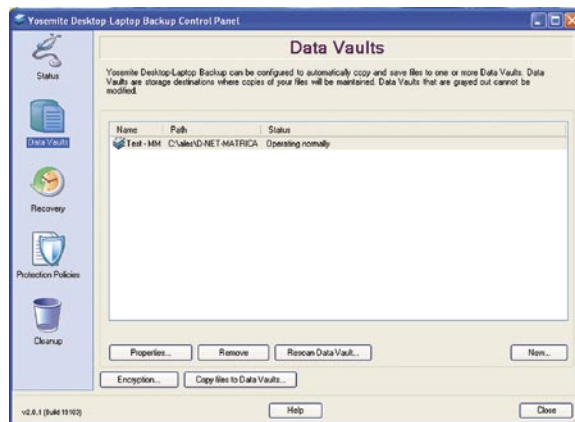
Yosemite Desktop Laptop Backup Control Panel

Status

Data Vaults

Recovery

Protection Policies

Cleanup

Data Vaults

Yosemite Desktop-Laptop Backup can be configured to automatically copy and save files to one or more Data Vaults. Data Vaults are storage destinations where copies of your files will be maintained. Data Vaults that are grayed out cannot be modified.

| Name | Path | Status |
|---|---|---|
| Test - MM | C:\alex\D-NET-MATRICA | Operating normally |

Properties...

Remove

Rescan Data Vault...

New...

Encryption...

Copy files to Data Vaults...

v2.0.1 (Build 19103)

Help

Close